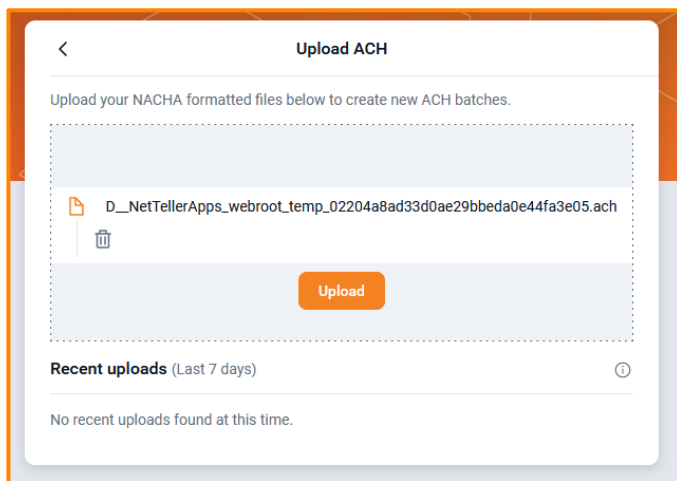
Upload ACH

Upload your NACHA formatted files below to create new ACH batches.

D__NetTellerApps_webroot_temp_02204a8ad33d0ae29bbeda0e44fa3e05.ach

Upload

Recent uploads (Last 7 days)

No recent uploads found at this time.